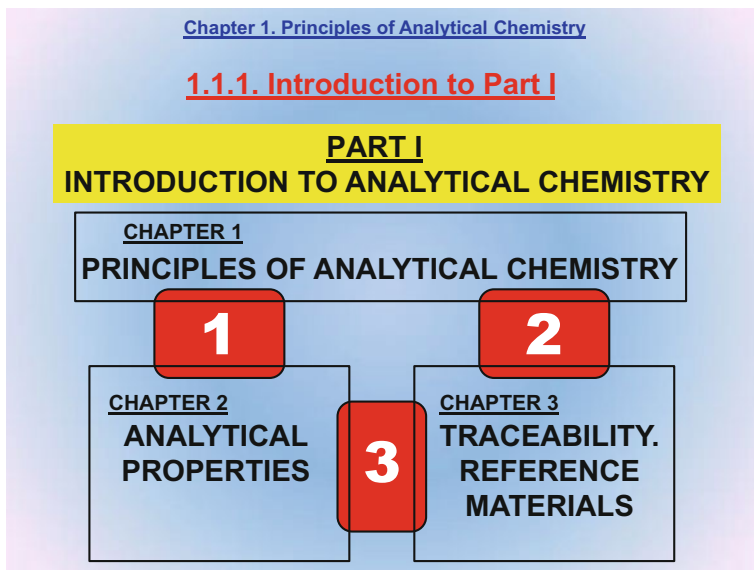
Chapter 1. Principles of Analytical Chemistry

1.1.1. Introduction to Part I

PART I
INTRODUCTION TO ANALYTICAL CHEMISTRY

CHAPTER 1
PRINCIPLES OF ANALYTICAL CHEMISTRY

1

2

CHAPTER 2
ANALYTICAL PROPERTIES

3

CHAPTER 3
TRACEABILITY. REFERENCE MATERIALS